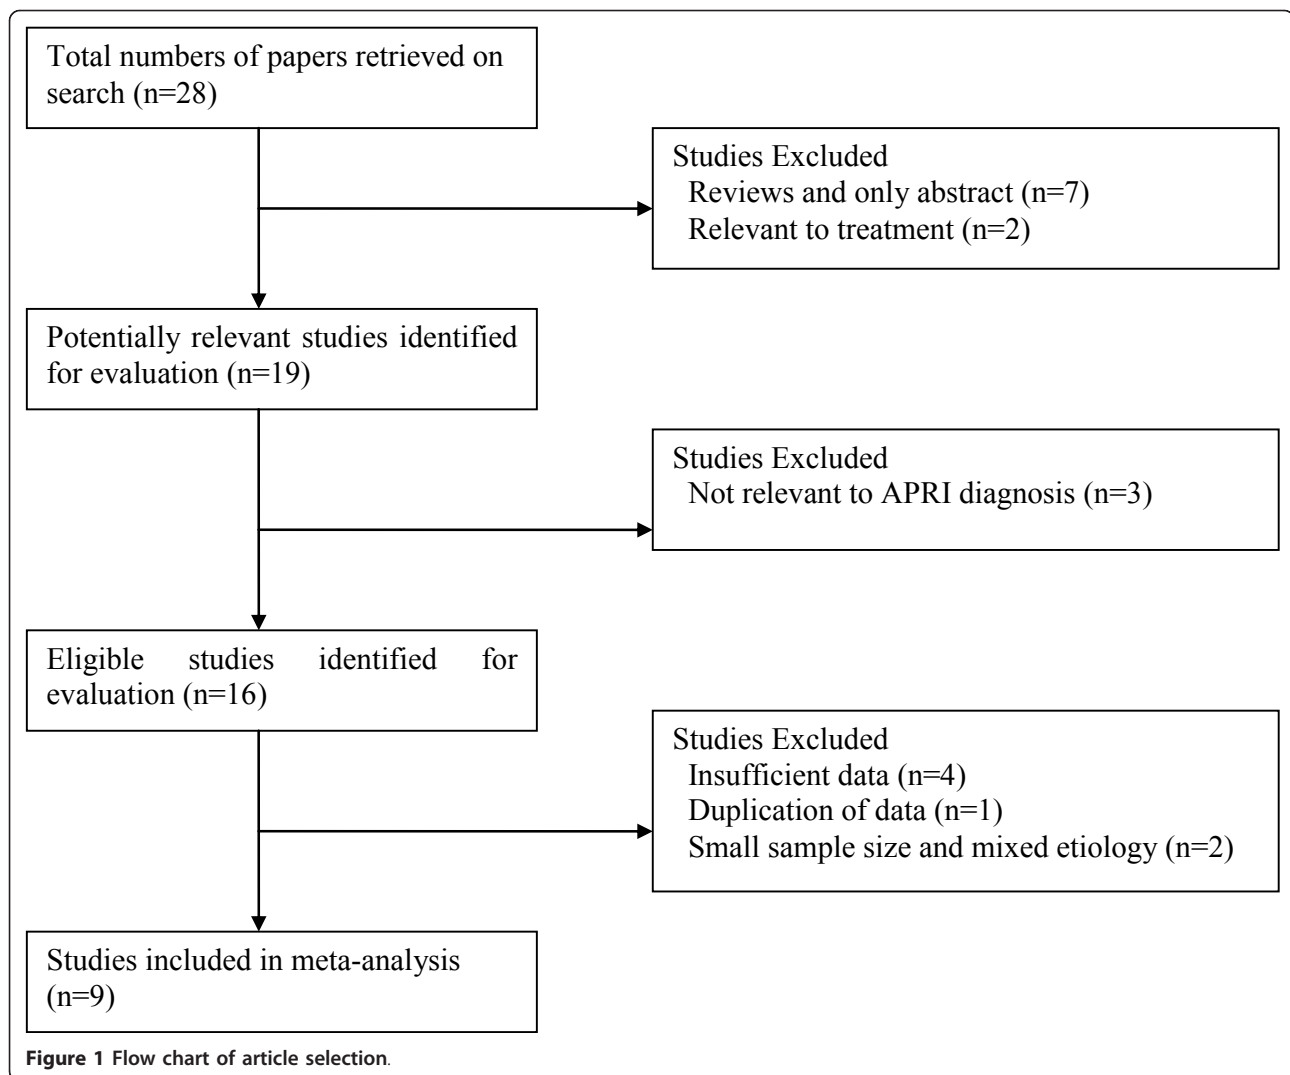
Total numbers of papers retrieved on search (n=28)

Studies Excluded
Reviews and only abstract (n=7)
Relevant to treatment (n=2)

Potentially relevant studies identified for evaluation (n=19)

Studies Excluded
Not relevant to APRI diagnosis (n=3)

Eligible studies identified for evaluation (n=16)

Studies Excluded
Insufficient data (n=4)
Duplication of data (n=1)
Small sample size and mixed etiology (n=2)

Studies included in meta-analysis (n=9)

Figure 1 Flow chart of article selection.